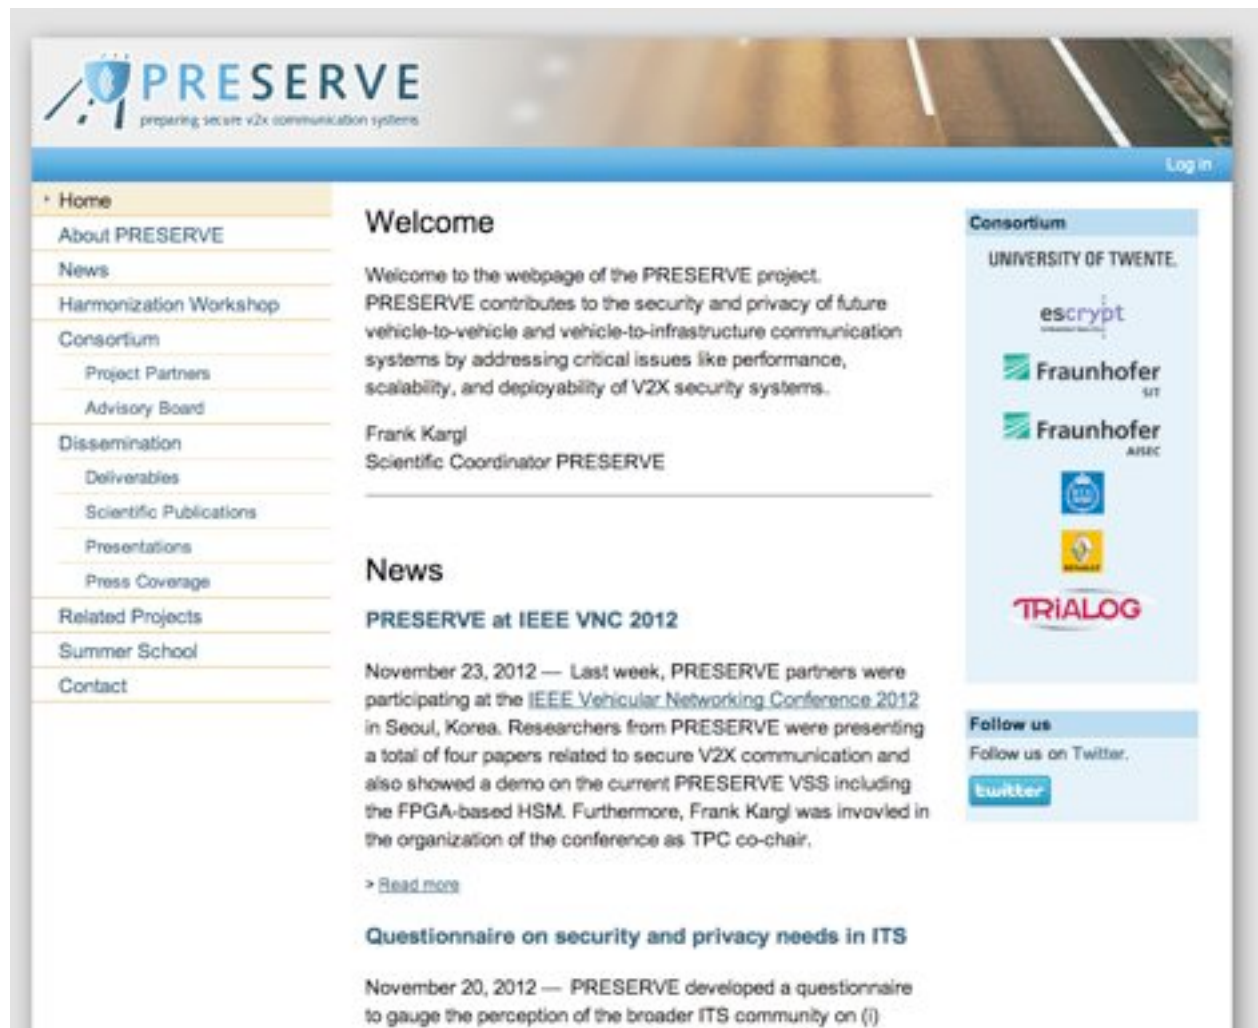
PRESERVE
preparing secure v2x communication systems

Log in

Home
About PRESERVE
News
Harmonization Workshop
Consortium
Project Partners
Advisory Board
Dissemination
Deliverables
Scientific Publications
Presentations
Press Coverage
Related Projects
Summer School
Contact

Welcome

Welcome to the webpage of the PRESERVE project. PRESERVE contributes to the security and privacy of future vehicle-to-vehicle and vehicle-to-infrastructure communication systems by addressing critical issues like performance, scalability, and deployability of V2X security systems.

Frank Kargl
Scientific Coordinator PRESERVE

News

PRESERVE at IEEE VNC 2012

November 23, 2012 — Last week, PRESERVE partners were participating at the IEEE Vehicular Networking Conference 2012 in Seoul, Korea. Researchers from PRESERVE were presenting a total of four papers related to secure V2X communication and also showed a demo on the current PRESERVE VSS including the FPGA-based HSM. Furthermore, Frank Kargl was invovled in the organization of the conference as TPC co-chair.

> Read more

Questionnaire on security and privacy needs in ITS

November 20, 2012 — PRESERVE developed a questionnaire to gauge the perception of the broader ITS community on (i)

Consortium
UNIVERSITY OF TWENTE.
escrypt
Fraunhofer
SIT
Fraunhofer
AISEC
RENAULT
TRIALOG

Follow us
Follow us on Twitter.
twitter